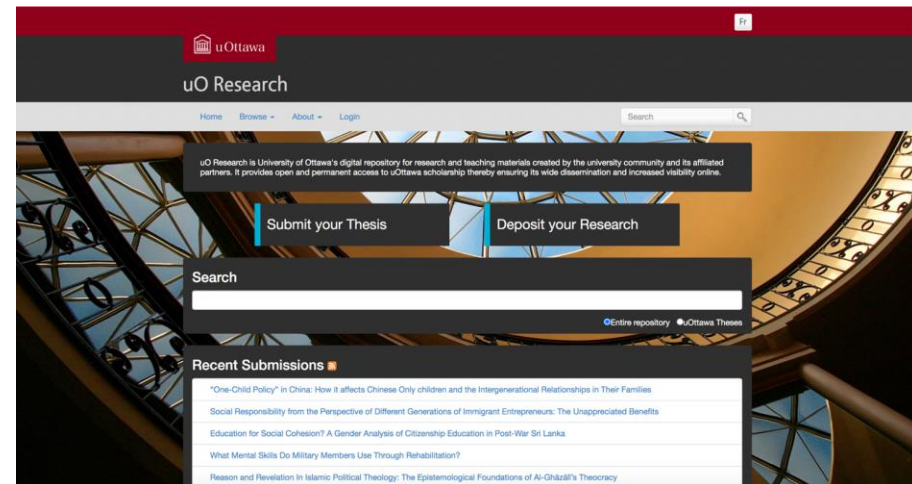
Fr

uOttawa

uO Research

Home Browse About Login

Search

uO Research is University of Ottawa's digital repository for research and teaching materials created by the university community and its affiliated partners. It provides open and permanent access to uOttawa scholarship thereby ensuring its wide dissemination and increased visibility online.

Submit your Thesis

Deposit your Research

Search

Entire repository uOttawa Theses

Recent Submissions

"One-Child Policy" in China: How it affects Chinese Only children and the Intergenerational Relationships in Their Families

Social Responsibility from the Perspective of Different Generations of Immigrant Entrepreneurs: The Unappreciated Benefits

Education for Social Cohesion? A Gender Analysis of Citizenship Education in Post-War Sri Lanka

What Mental Skills Do Military Members Use Through Rehabilitation?

Reason and Revelation in Islamic Political Theology: The Epistemological Foundations of Al-Ghāzālī's Theocracy